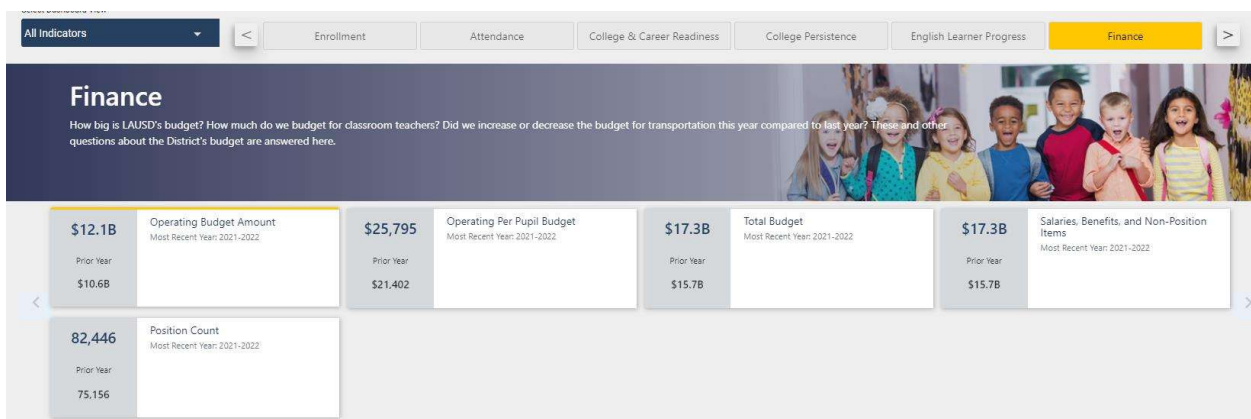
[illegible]

All Indicators

<

Enrollment

Attendance

College & Career Readiness

College Persistence

English Learner Progress

Finance

>

Finance

How big is LAUSD's budget? How much do we budget for classroom teachers? Did we increase or decrease the budget for transportation this year compared to last year? These and other questions about the District's budget are answered here.

$12.1B
Prior Year
$10.6B
Operating Budget Amount
Most Recent Year: 2021-2022

$25,795
Prior Year
$21,402
Operating Per Pupil Budget
Most Recent Year: 2021-2022

$17.3B
Prior Year
$15.7B
Total Budget
Most Recent Year: 2021-2022

$17.3B
Prior Year
$15.7B
Salaries, Benefits, and Non-Position Items
Most Recent Year: 2021-2022

82,446
Prior Year
75,156
Position Count
Most Recent Year: 2021-2022